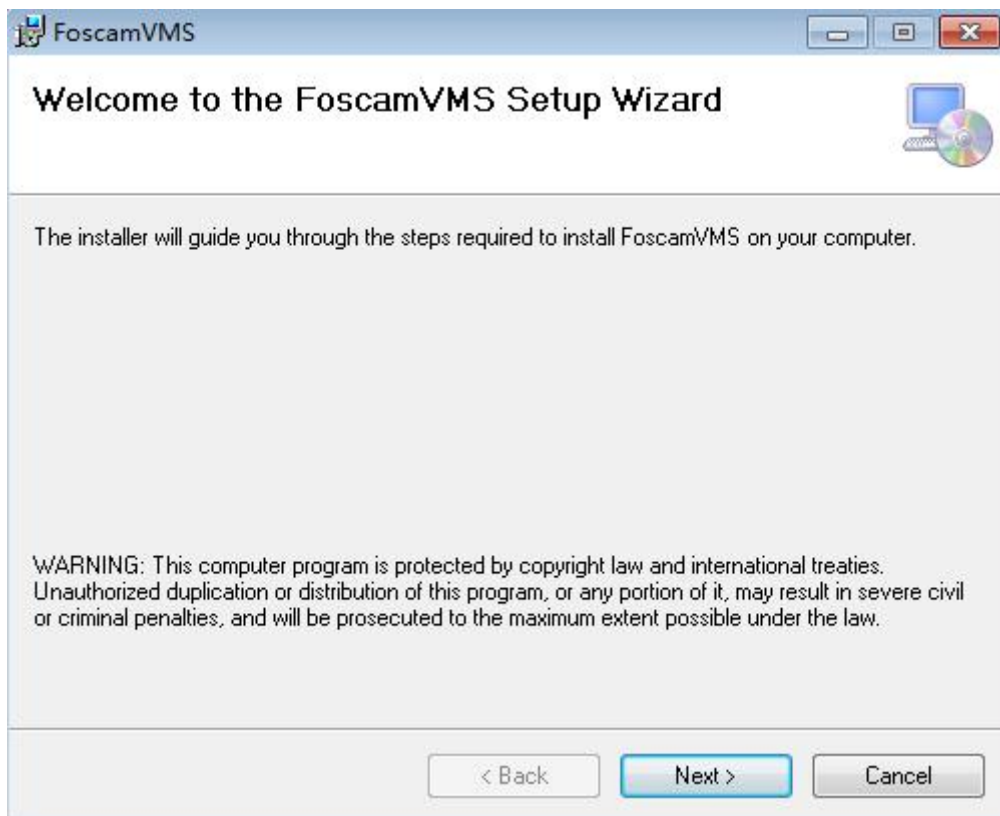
FoscamVMS

Welcome to the FoscamVMS Setup Wizard

The installer will guide you through the steps required to install FoscamVMS on your computer.

WARNING: This computer program is protected by copyright law and international treaties. Unauthorized duplication or distribution of this program, or any portion of it, may result in severe civil or criminal penalties, and will be prosecuted to the maximum extent possible under the law.

< Back

Next >

Cancel